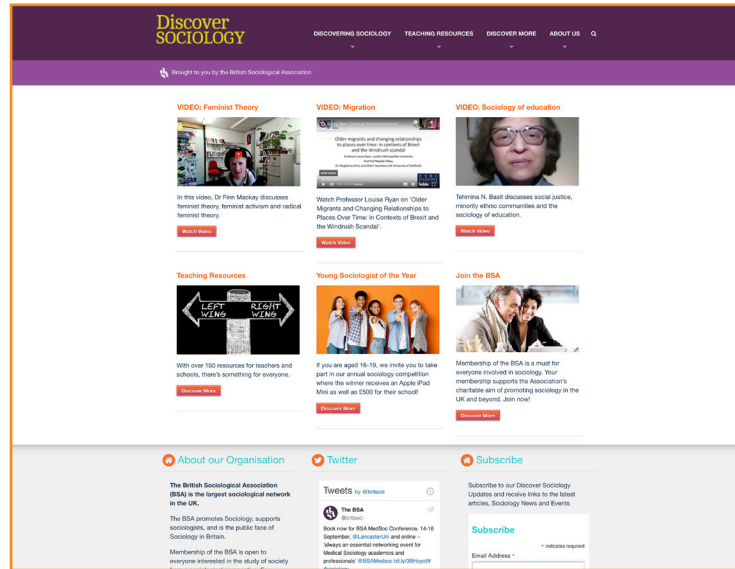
Discover SOCIOLOGY

DISCOVERING SOCIOLOGY TEACHING RESOURCES DISCOVER MORE ABOUT US

Brought to you by the British Sociological Association

VIDEO: Feminist Theory

In this video, Dr Finn Mackay discusses feminist theory, feminist activism and radical feminist theory.

Watch Video

VIDEO: Migration

Older migrants and changing relationships to places over time: in contexts of Brexit and the Windrush scandal

Watch Professor Louise Ryan on 'Older Migrants and Changing Relationships to Places Over Time: in Contexts of Brexit and the Windrush Scandal'.

Watch Video

VIDEO: Sociology of education

Tehmina N. Basit discusses social justice, minority ethnic communities and the sociology of education.

Watch Video

Teaching Resources

LEFT WING RIGHT WING

With over 150 resources for teachers and schools, there's something for everyone.

Discover More

Young Sociologist of the Year

If you are aged 16-19, we invite you to take part in our annual sociology competition where the winner receives an Apple iPad Mini as well as £500 for their school!

Discover More

Join the BSA

Membership of the BSA is a must for everyone involved in sociology. Your membership supports the Association's charitable aim of promoting sociology in the UK and beyond. Join now!

Discover More

About our Organisation

The British Sociological Association (BSA) is the largest sociological network in the UK.

The BSA promotes Sociology, supports sociologists, and is the public face of Sociology in Britain.

Membership of the BSA is open to everyone interested in the study of society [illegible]

Twitter

Tweets by @britsoci

The BSA @britsoci

Book now for BSA MedSoc Conference, 14-16 September, @LancasterUni and online - 'always an essential networking event for Medical Sociology academics and professionals' @BSAMedsoc bit.ly/3BHoyoW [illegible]

Subscribe

Subscribe to our Discover Sociology Updates and receive links to the latest articles, Sociology News and Events

Subscribe

* indicates required

Email Address *